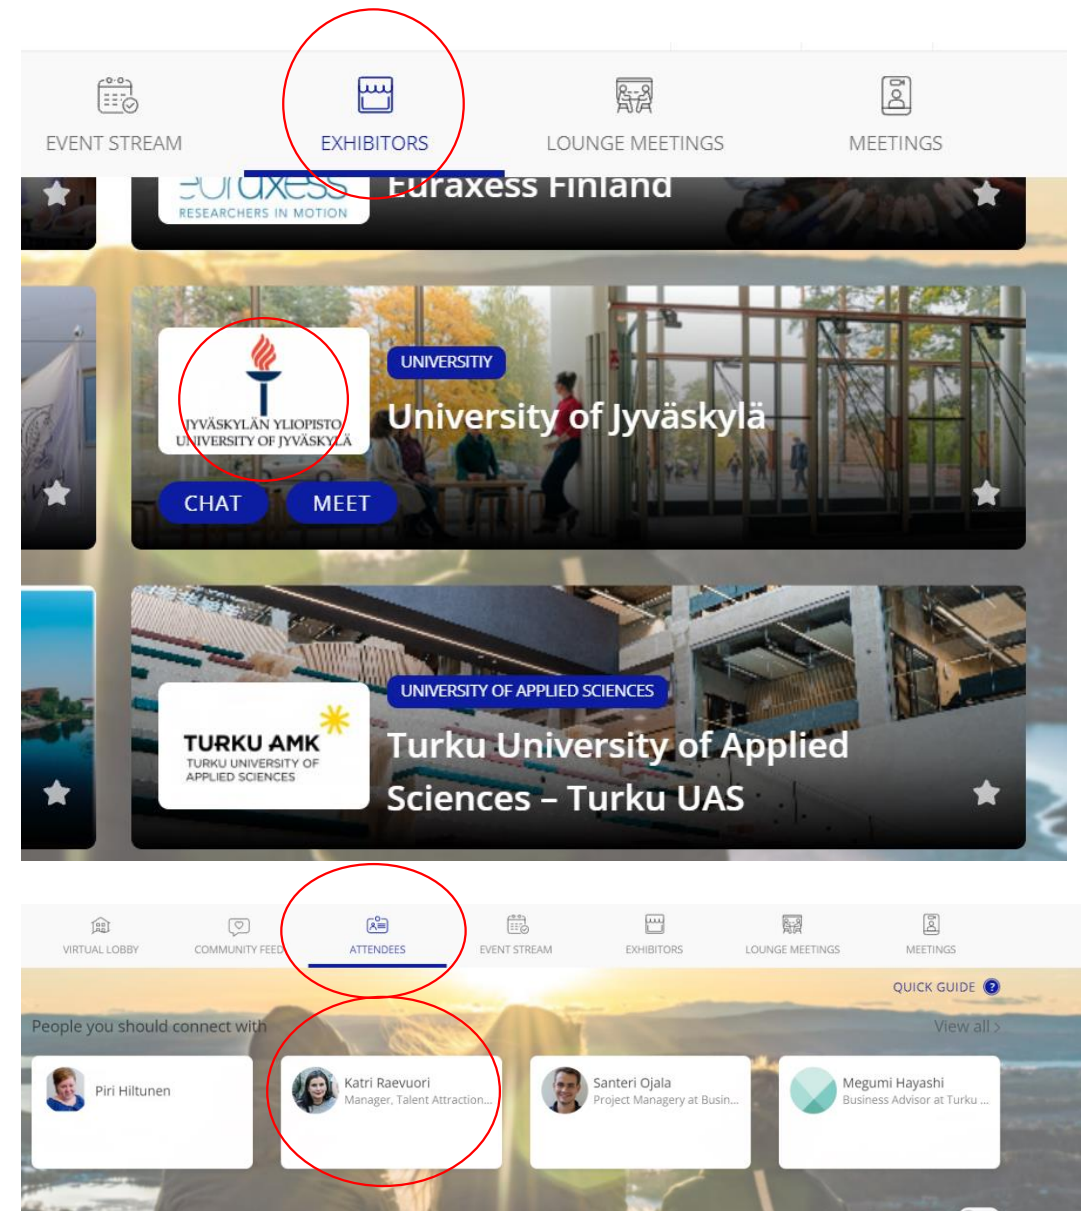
EVENT STREAM
EXHIBITORS
LOUNGE MEETINGS
MEETINGS

euraxess
RESEARCHERS IN MOTION
Euraxess Finland

JYVÄSKYLÄN YLIOPISTO
UNIVERSITY OF JYVÄSKYLÄ
UNIVERSITIY
University of Jyväskylä
CHAT
MEET

TURKU AMK
TURKU UNIVERSITY OF APPLIED SCIENCES
UNIVERSITY OF APPLIED SCIENCES
Turku University of Applied Sciences – Turku UAS

VIRTUAL LOBBY
COMMUNITY FEED
ATTENDEES
EVENT STREAM
EXHIBITORS
LOUNGE MEETINGS
MEETINGS

QUICK GUIDE

People you should connect with
View all

Piri Hiltunen

Katri Raevuori
Manager, Talent Attraction...

Santeri Ojala
Project Managery at Busin...

Megumi Hayashi
Business Advisor at Turku ...